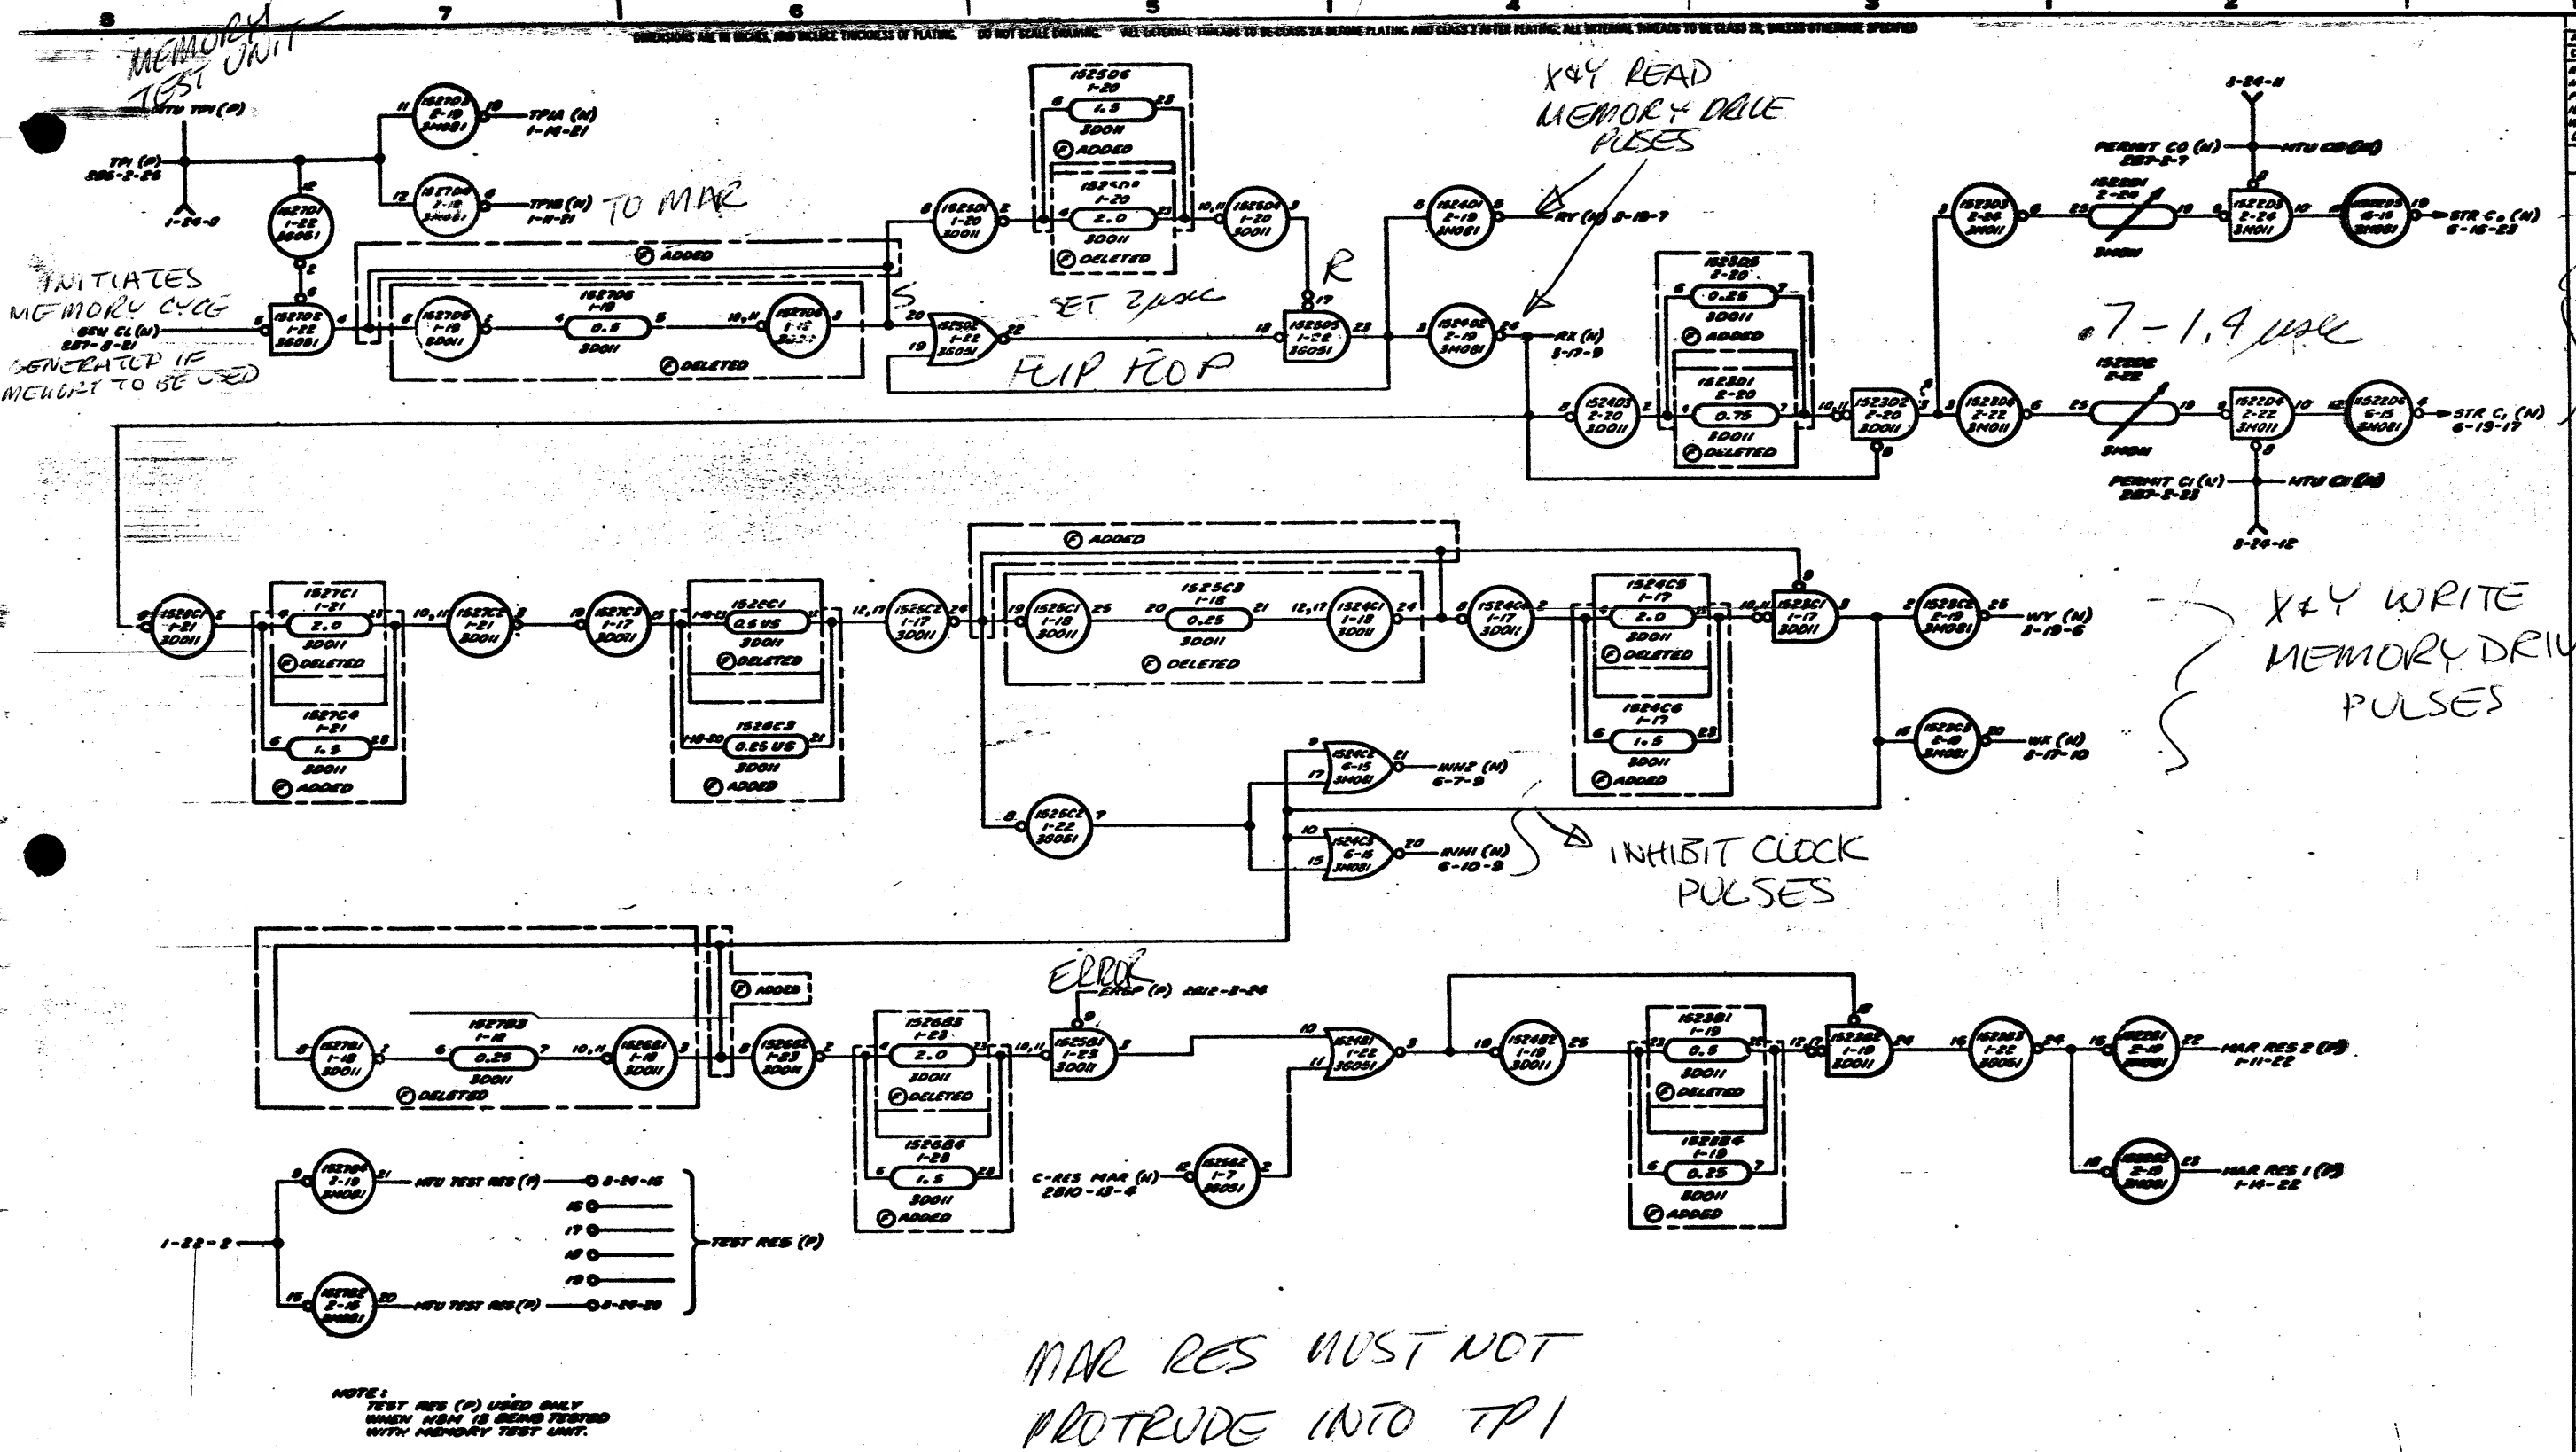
8 7 6 5 4 3 2

DIMENSIONS ARE IN INCHES, AND INCLUDE THICKNESS OF PLATING. DO NOT SCALE DRAWING. ALL EXTERNAL THREADS TO BE CLASS 2A BEFORE PLATING AND CLASS 3 AFTER PLATING; ALL INTERNAL THREADS TO BE CLASS 2B, UNLESS OTHERWISE SPECIFIED

MEMORY TEST UNIT

MTU TP1 (P)
TP1 (P) 2S6-2-26
1-26-9
152703 2-18 3H081
TP1A (N) 1-14-21
152704 2-18 3H081
TP1B (N) 1-11-21
TO MAR
152701 1-22 2G061
INITIATES MEMORY CYCLE
GEN CL (N) 2S7-8-21
GENERATED IF MEMORY TO BE USED
152702 1-22 2G051
152705 1-19 3D011
152706 1-19 0.5 3D011
152706 1-18
DELETED
ADDED
152506 1-20 1.5 3D011
ADDED
152507 1-20 2.0 3D011
DELETED
152501 1-20 3D011
152504 1-20 3D011
S
152502 1-22 3G051
SET 2μsec
FLIP FLOP
R
152503 1-22 3G051
X&Y READ MEMORY DRIVE PULSES
152401 2-19 3H081
RY (N) 3-19-7
152402 2-19 3H081
RX (N) 3-17-9
152403 2-20 3D011
152305 2-20 0.25 3D011
ADDED
152301 2-20 0.75 3D011
DELETED
152302 2-20 3D011
152303 2-26 3H011
152201 2-20
3H081
PERMIT C0 (N) 2S7-2-7
3-24-11
MTU C0 (N)
152203 2-26 3H011
152205 6-15 3H081
STR C0 (N) 6-16-23
.7 - 1.4 μsec
152202 2-22
152206 2-22 3H011
3H081
152204 2-22 3H011
152206 6-15 3H081
STR C1 (N) 6-19-17
PERMIT C1 (N) 2S7-2-23
MTU C1 (N)
3-24-12

ADDED
152801 1-21 3D011
152701 1-21 2.0 3D011
DELETED
152704 1-21 1.5 3D011
ADDED
152702 1-21 3D011
152703 1-17 3D011
152601 1-17 0.5 US 3D011
DELETED
152603 1-18 0.25 US 3D011
ADDED
152502 1-17 3D011
152501 1-18 3D011
152503 1-18 0.25 3D011
DELETED
152401 1-18 3D011
152404 1-17 3D011
152405 1-17 2.0 3D011
DELETED
152406 1-17 1.5 3D011
ADDED
152301 1-17 3D011
152302 2-18 3H081
WY (N) 3-19-6
152303 2-18 3H081
WX (N) 3-17-10
X&Y WRITE MEMORY DRIV PULSES
152504 1-22 3G051
152403 6-15 3H081
INH2 (N) 6-7-9
152404 6-15 3H081
INH1 (N) 6-10-9
INHIBIT CLOCK PULSES

ADDED
152701 1-18 3D011
152703 1-18 0.25 3D011
DELETED
152601 1-18 3D011
152602 1-23 3D011
152603 1-23 2.0 3D011
DELETED
152604 1-23 1.5 3D011
ADDED
ERROR?
ERSP (P) 2S12-3-24
152501 1-23 3D011
C-RES MAR (N) 2S10-13-4
152502 1-7 3G051
152401 1-22 3G051
152402 1-19 3D011
152301 1-19 0.5 3D011
DELETED
152304 1-19 0.25 3D011
ADDED
152302 1-19 3D011
152303 1-22 3G051
152201 2-19 3H081
MAR RES 2 (P) 1-11-22
152202 2-19 3H081
MAR RES 1 (P) 1-14-22

152704 2-16 3H081
MTU TEST RES (P)
3-24-15
16
17
18
19
TEST RES (P)
1-22-2
152702 2-16 3H081
MTU TEST RES (P)
3-24-20

NOTE:
TEST RES (P) USED ONLY WHEN MSM IS BEING TESTED WITH MEMORY TEST UNIT.

MAR RES MUST NOT PROTRUDE INTO TP1